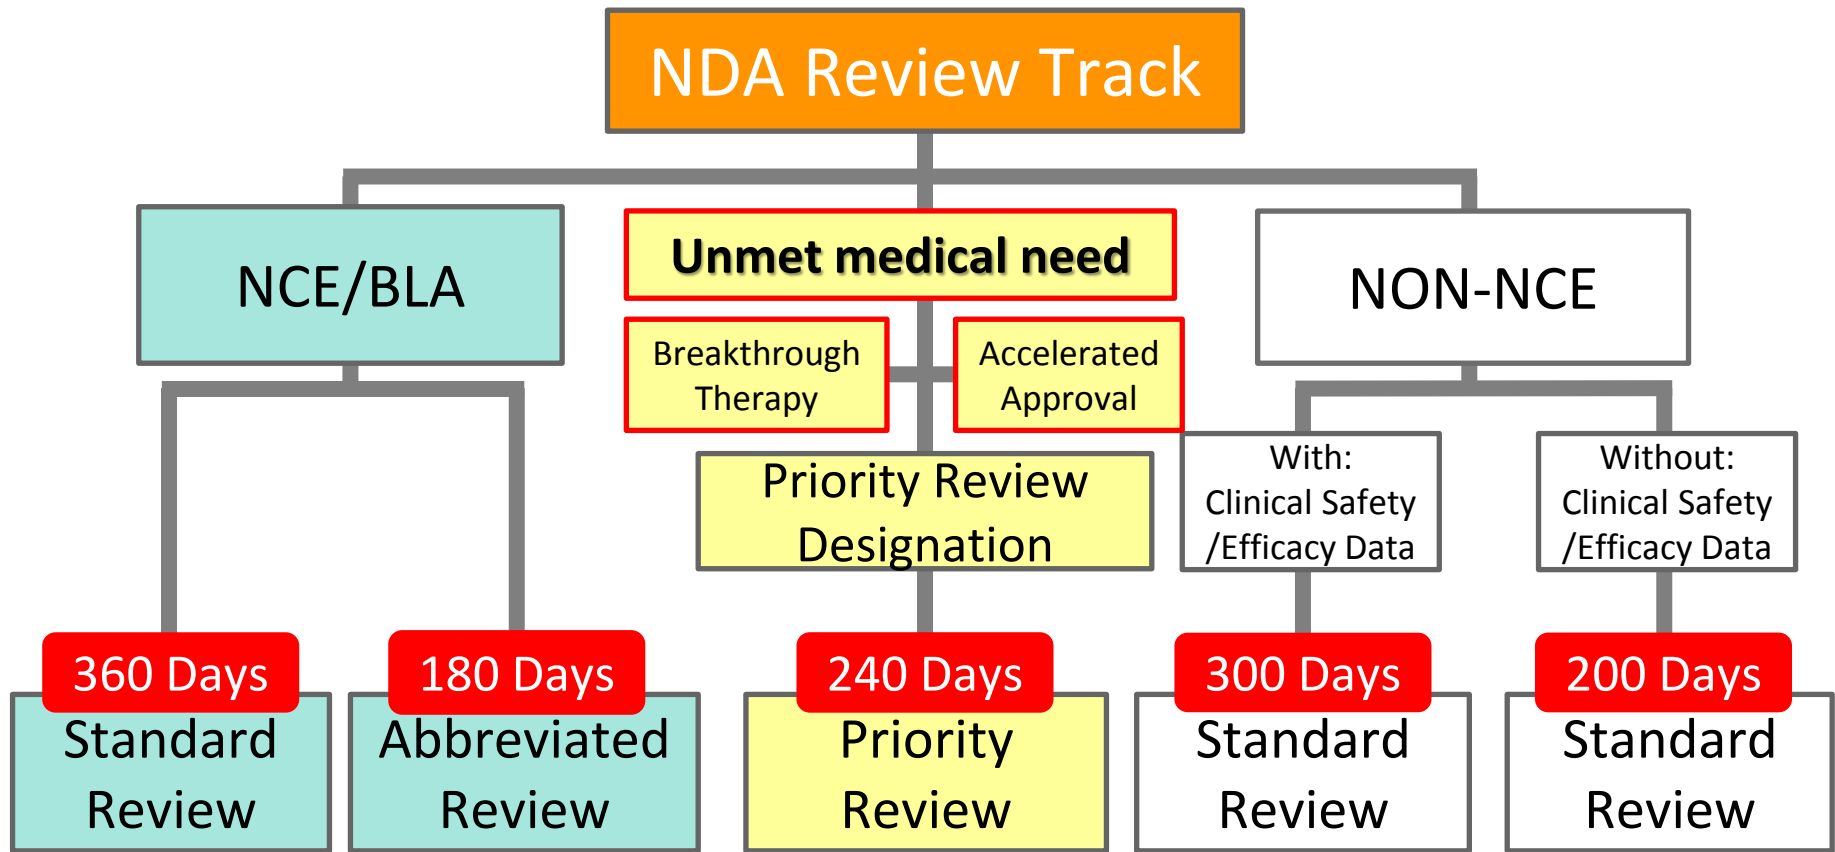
NDA Review Track

NCE/BLA

Unmet medical need

Breakthrough Therapy

Accelerated Approval

Priority Review Designation

NON-NCE

With: Clinical Safety /Efficacy Data

Without: Clinical Safety /Efficacy Data

360 Days
Standard Review

180 Days
Abbreviated Review

240 Days
Priority Review

300 Days
Standard Review

200 Days
Standard Review